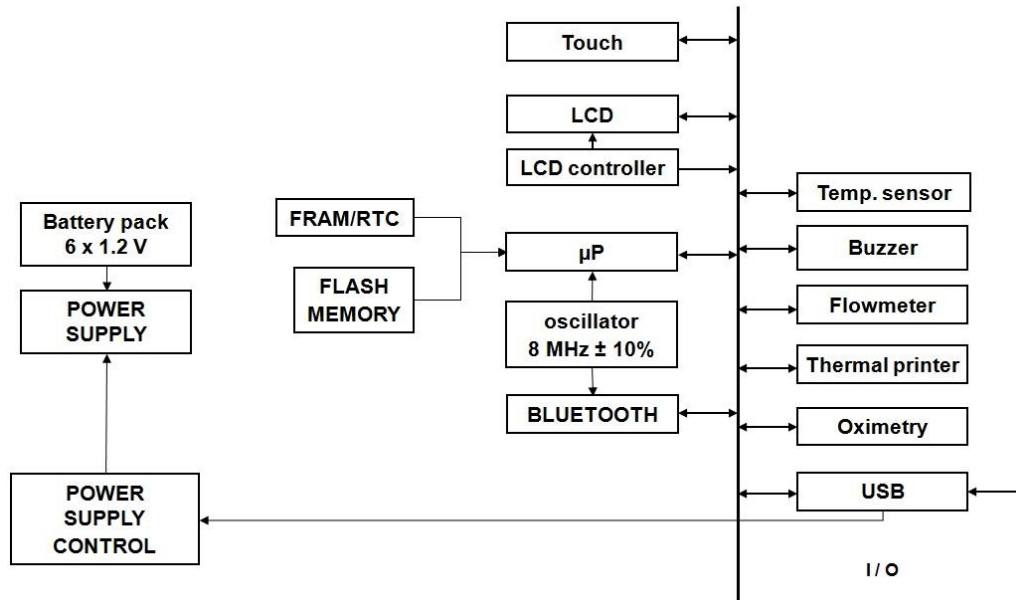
Touch

LCD

LCD controller

Battery pack
6 x 1.2 V

POWER
SUPPLY

FRAM/RTC

FLASH
MEMORY

µP

oscillator
8 MHz ± 10%

BLUETOOTH

Temp. sensor

Buzzer

Flowmeter

Thermal printer

Oximetry

USB

POWER
SUPPLY
CONTROL

I / O